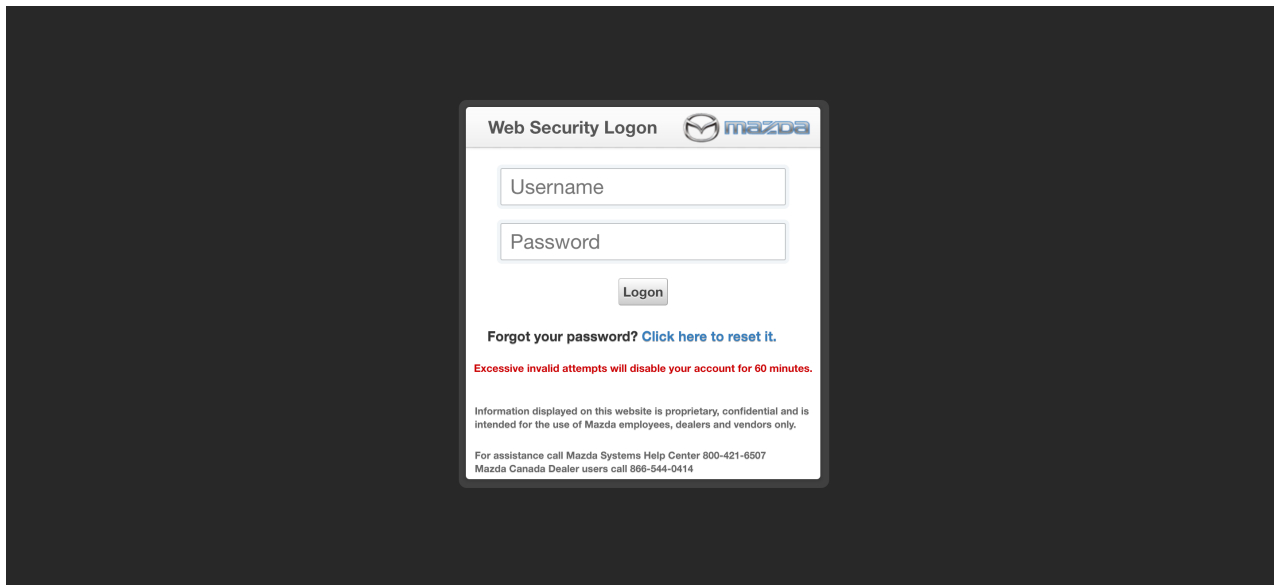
Web Security Logon mazda

Username

Password

Logon

Forgot your password? Click here to reset it.

Excessive invalid attempts will disable your account for 60 minutes.

Information displayed on this website is proprietary, confidential and is intended for the use of Mazda employees, dealers and vendors only.

For assistance call Mazda Systems Help Center 800-421-6507
Mazda Canada Dealer users call 866-544-0414